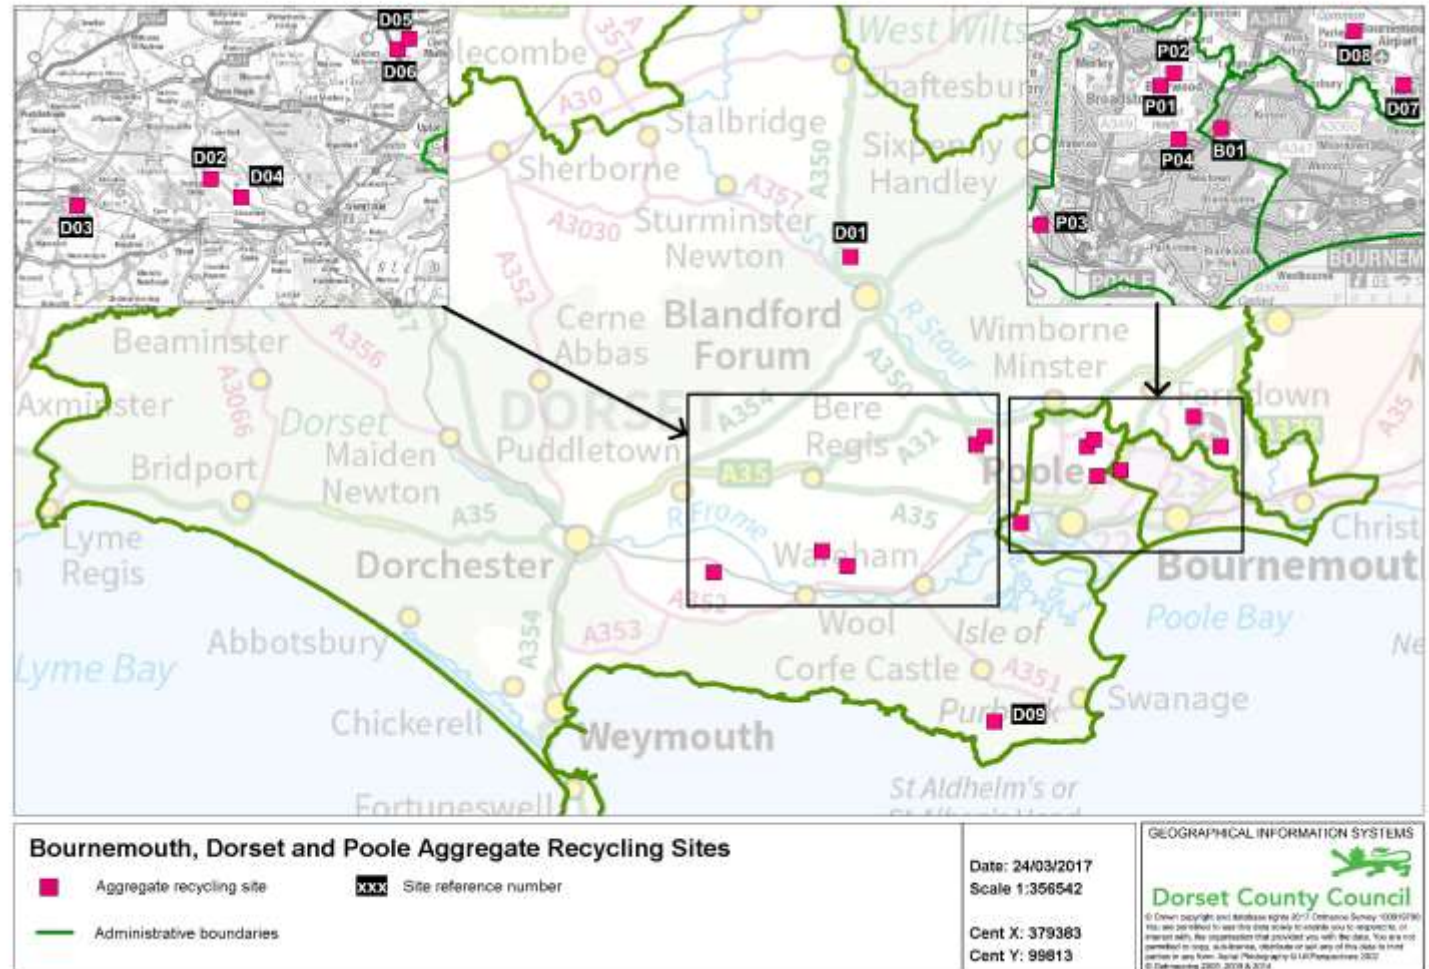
D05
D06
D02
D04
D03
West Wilts
lecombe
Shaftesbury
Stalbridge
Sherborne
Sixpenny Handley
A30
A357
A350
Sturminster Newton
A3030
D01
P02
P01
D08
D07
P04
B01
P03
BOURNEM
A352
Cerne Abbas
Blandford Forum
R Stour
Wimborne Minster
Beaminster
A356
A350
Axminster
A3066
Dorset
DORSET
A354
Bere Regis
A31
Ferndown
Bridport
Maiden Newton
Puddletown
A35
Poole
A35
R Frome
A35
Lyme Regis
Dorchester
Wareham
Christ
Bournemouth
A352
Wool
Poole Bay
Abbotsbury
A354
A353
Isle of
Lyme Bay
Corfe Castle
A351
Swanage
Chickerell
Purbeck
D09
Weymouth
St Aldhelm's or
Fortuneswell

Bournemouth, Dorset and Poole Aggregate Recycling Sites
Aggregate recycling site
XXX Site reference number
Administrative boundaries
Date: 24/03/2017
Scale 1:356542
Cent X: 379383
Cent Y: 99813
GEOGRAPHICAL INFORMATION SYSTEMS
Dorset County Council
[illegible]